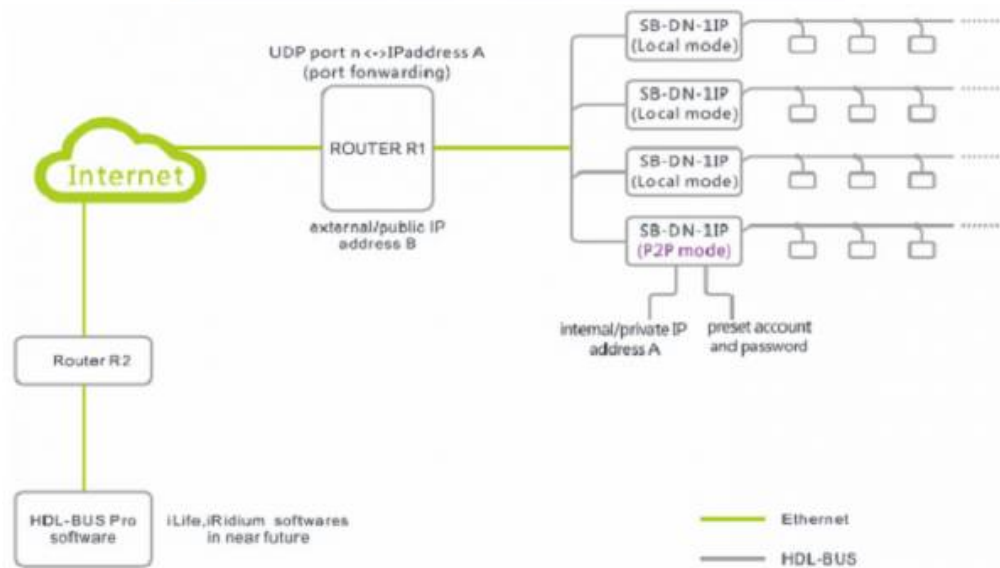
UDP port n <-> IPaddress A
(port fonwarding)

ROUTER R1

external/public IP
address B

Internet

SB-DN-1IP
(Local mode)

SB-DN-1IP
(Local mode)

SB-DN-1IP
(Local mode)

SB-DN-1IP
(P2P mode)

internal/private IP
address A

preset account
and password

Router R2

HDL-BUS Pro
software

iLife,iRidium softwares
in near future

Ethernet

HDL-BUS